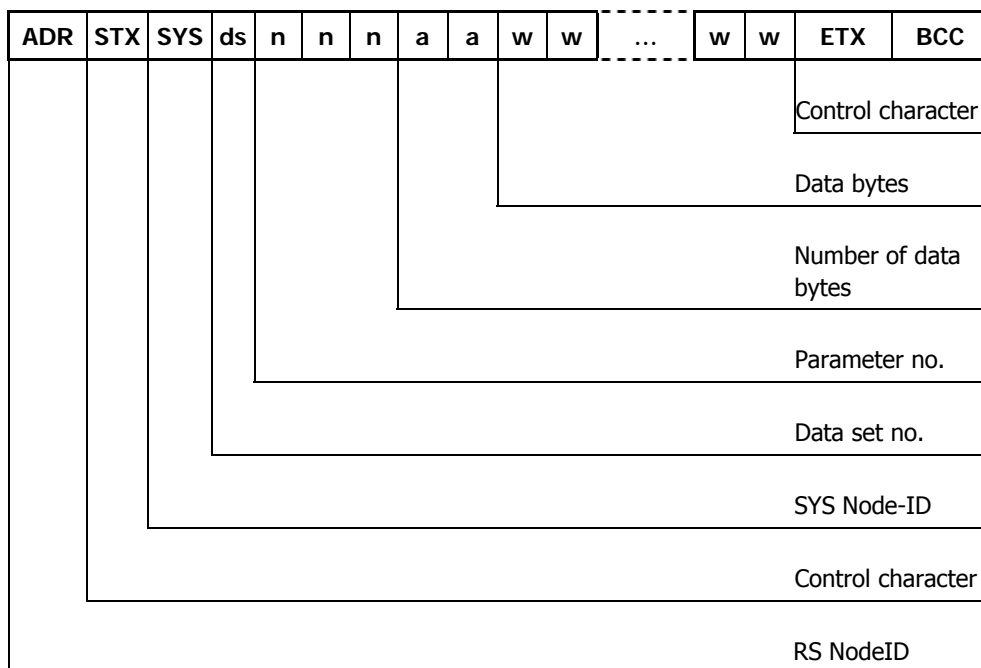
| ADR | STX | SYS | ds | n | n | n | a | a | w | w | ... | w | w | ETX | BCC |
|---|---|---|---|---|---|---|---|---|---|---|---|---|---|---|---|

Control character

Data bytes

Number of data bytes

Parameter no.

Data set no.

SYS Node-ID

Control character

RS NodeID